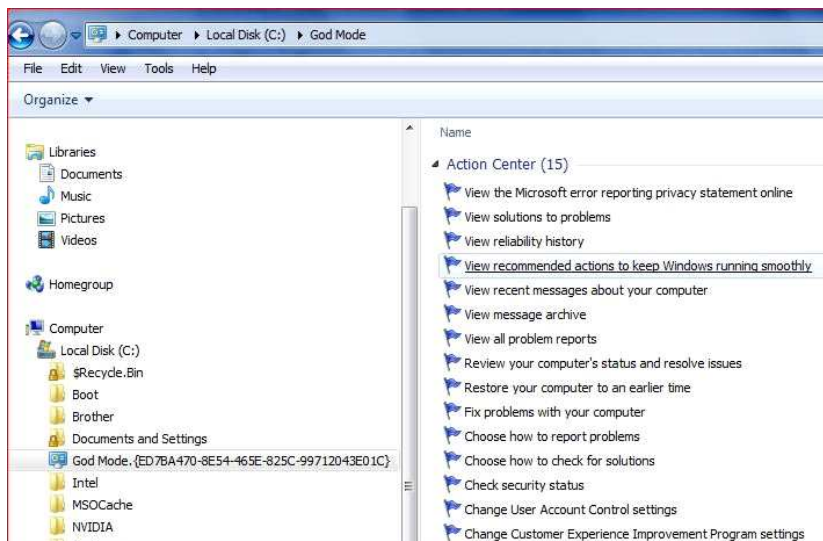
▸ Computer ▸ Local Disk (C:) ▸ God Mode

File Edit View Tools Help

Organize ▾

Libraries
Documents
Music
Pictures
Videos

Homegroup

Computer
Local Disk (C:)
$Recycle.Bin
Boot
Brother
Documents and Settings
God Mode.{ED7BA470-8E54-465E-825C-99712043E01C}
Intel
MSOCache
NVIDIA

Name

Action Center (15)
View the Microsoft error reporting privacy statement online
View solutions to problems
View reliability history
View recommended actions to keep Windows running smoothly
View recent messages about your computer
View message archive
View all problem reports
Review your computer's status and resolve issues
Restore your computer to an earlier time
Fix problems with your computer
Choose how to report problems
Choose how to check for solutions
Check security status
Change User Account Control settings
Change Customer Experience Improvement Program settings